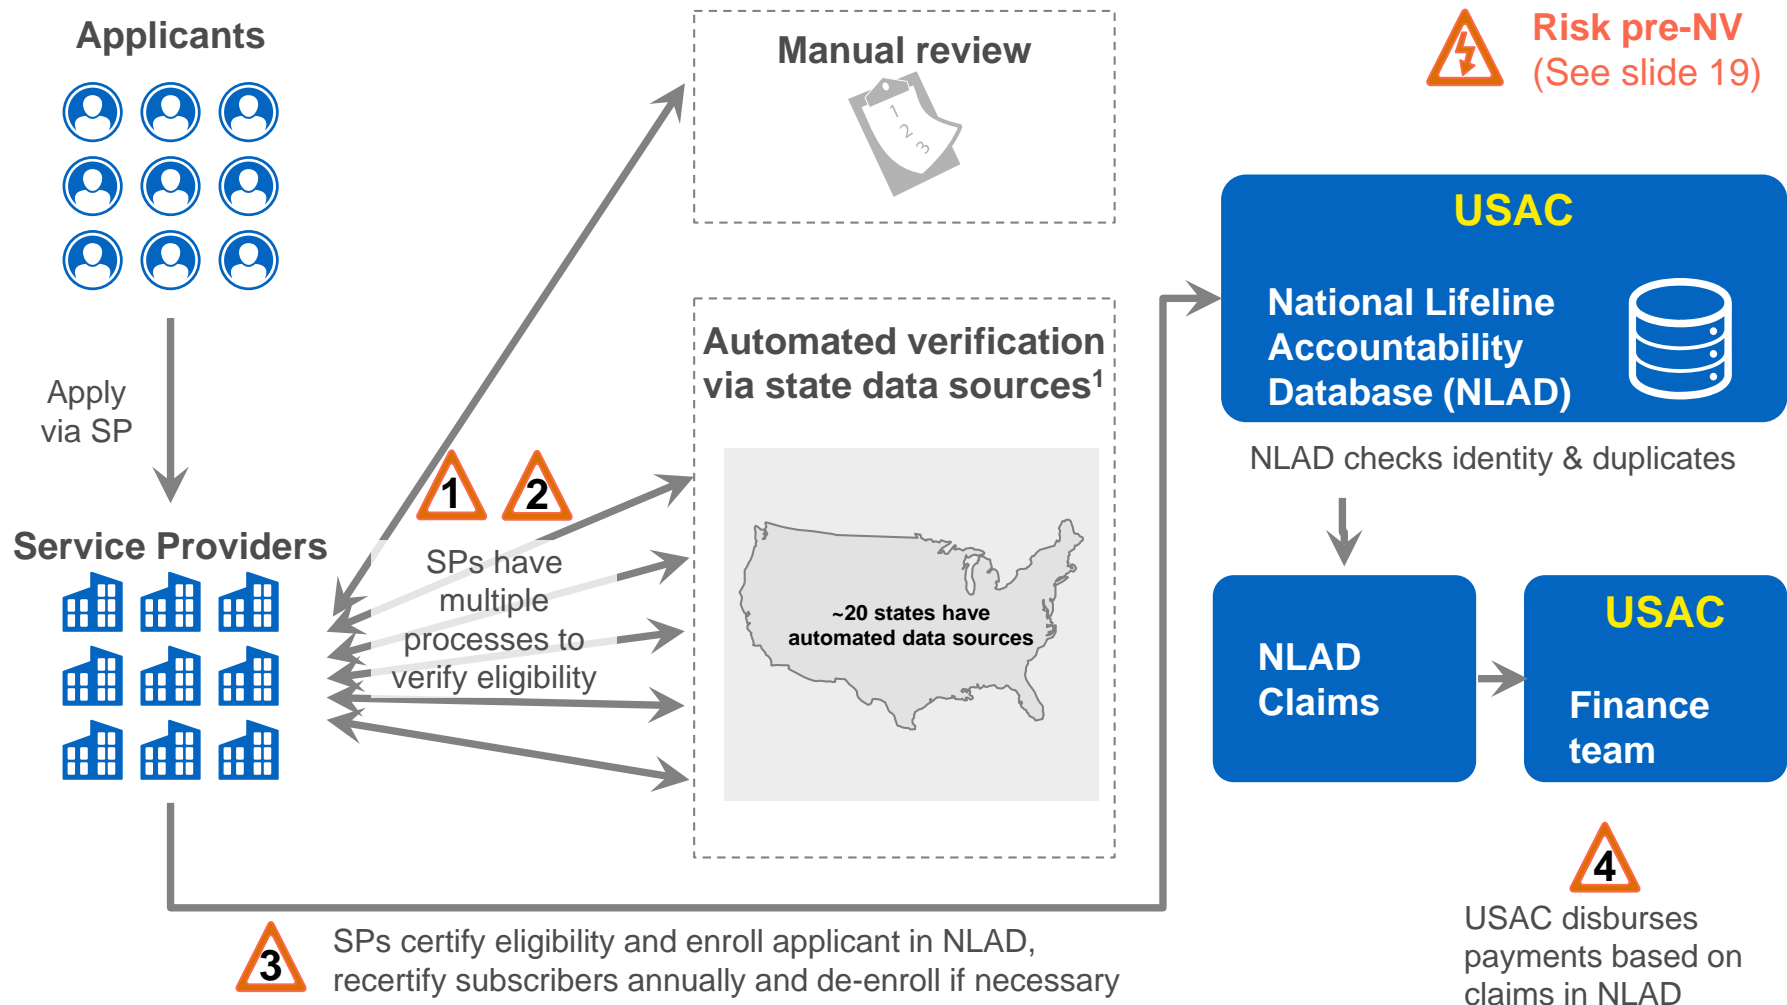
Applicants

Manual review

Risk pre-NV
(See slide 19)

USAC

National Lifeline Accountability Database (NLAD)

Apply via SP

Automated verification via state data sources$^1$

NLAD checks identity & duplicates

1 2

Service Providers

SPs have multiple processes to verify eligibility

~20 states have automated data sources

NLAD Claims

USAC

Finance team

4

USAC disburses payments based on claims in NLAD

3

SPs certify eligibility and enroll applicant in NLAD, recertify subscribers annually and de-enroll if necessary